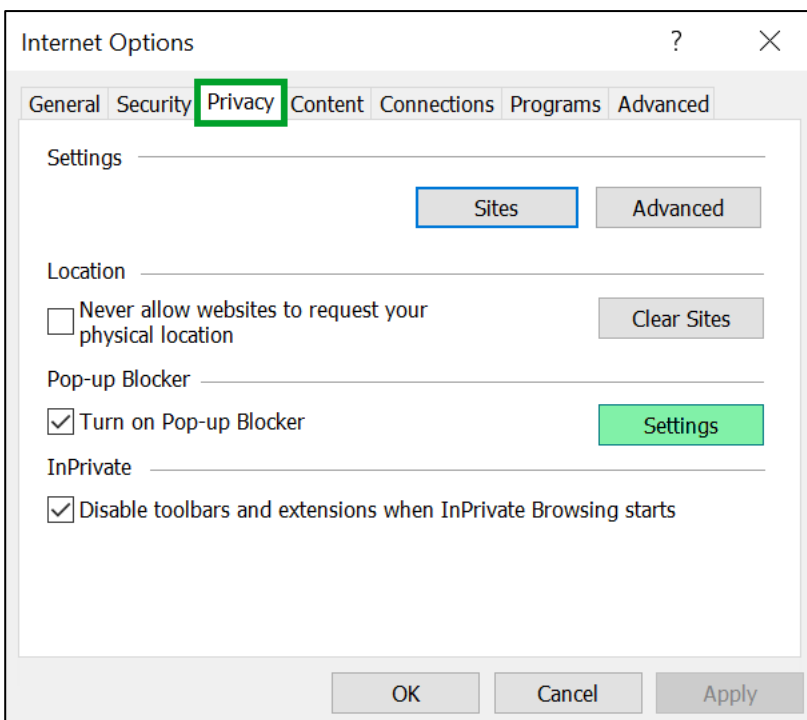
Internet Options ? ×

General Security Privacy Content Connections Programs Advanced

Settings

Sites Advanced

Location

Never allow websites to request your physical location

Clear Sites

Pop-up Blocker

Turn on Pop-up Blocker

Settings

InPrivate

Disable toolbars and extensions when InPrivate Browsing starts

OK Cancel Apply